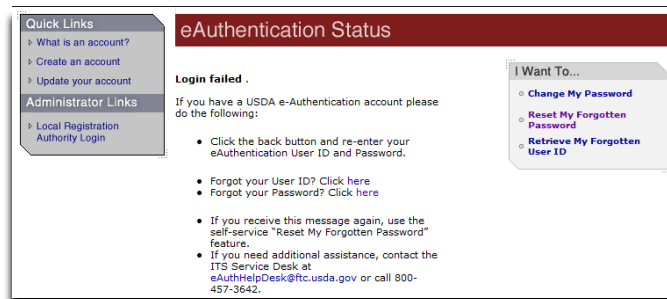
Quick Links

What is an account?

Create an account

Update your account

Administrator Links

Local Registration Authority Login

eAuthentication Status

Login failed .

If you have a USDA e-Authentication account please do the following:

- Click the back button and re-enter your eAuthentication User ID and Password.

- Forgot your User ID? Click here
- Forgot your Password? Click here

- If you receive this message again, use the self-service "Reset My Forgotten Password" feature.
- If you need additional assistance, contact the ITS Service Desk at eAuthHelpDesk@ftc.usda.gov or call 800-457-3642.

I Want To...

Change My Password

Reset My Forgotten Password

Retrieve My Forgotten User ID